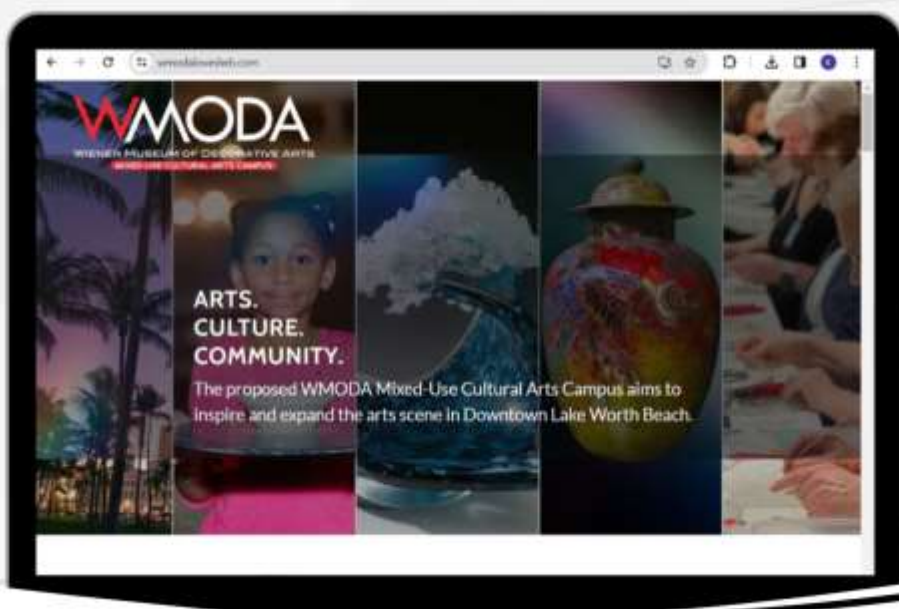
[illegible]

WMODA
WIENER MUSEUM OF DECORATIVE ARTS
MIXED-USE CULTURAL ARTS CAMPUS

ARTS.
CULTURE.
COMMUNITY.

The proposed WMODA Mixed-Use Cultural Arts Campus aims to inspire and expand the arts scene in Downtown Lake Worth Beach.